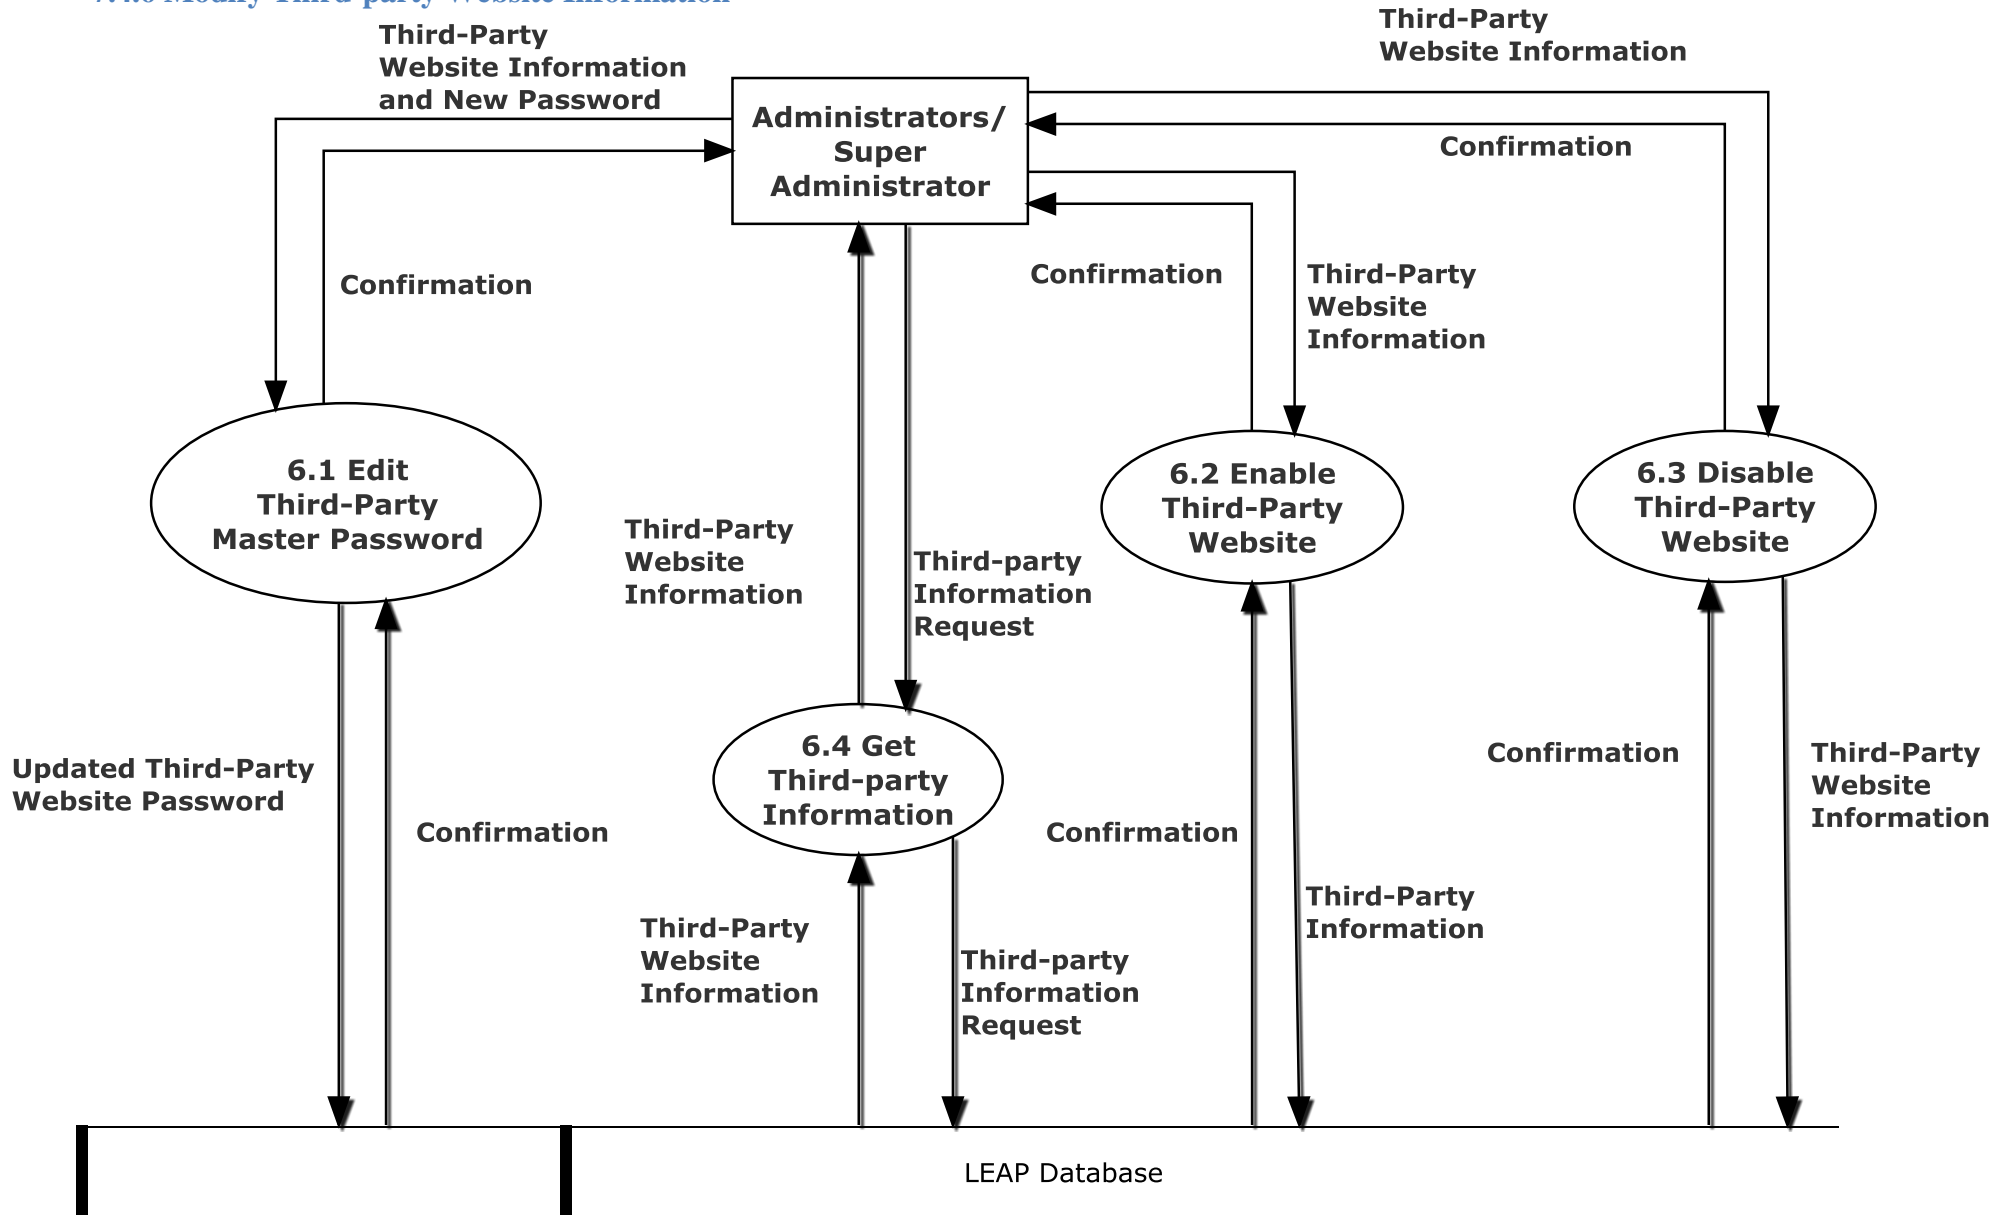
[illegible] Modify Third-party Website Information

Third-Party Website Information and New Password

Administrators/ Super Administrator

Third-Party Website Information

Confirmation

Confirmation

Confirmation

Third-Party Website Information

6.1 Edit Third-Party Master Password

Third-Party Website Information

Third-party Information Request

6.2 Enable Third-Party Website

6.3 Disable Third-Party Website

6.4 Get Third-party Information

Updated Third-Party Website Password

Confirmation

Confirmation

Confirmation

Third-Party Website Information

Third-Party Information

Third-Party Website Information

Third-party Information Request

LEAP Database